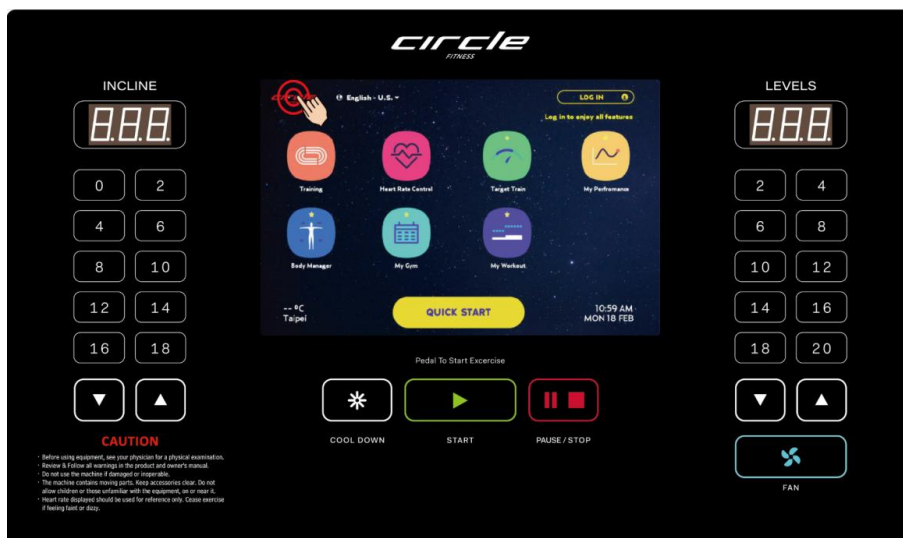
circle
FITNESS

INCLINE

8.8.8.

0 2
4 6
8 10
12 14
16 18

CAUTION

· Before using equipment, see your physician for a physical examination.
· Review & Follow all warnings in the product and owner's manual.
· Do not use the machine if damaged or inoperable.
· The machine contains moving parts. Keep accessories clear. Do not allow children or those unfamiliar with the equipment, on or near it.
· Heart rate displayed should be used for reference only. Cease exercise if feeling faint or dizzy.

English - U.S.

LOG IN

Log in to enjoy all features

Training
Heart Rate Control
Target Train
My Performance
Body Manager
My Gym
My Workout

-- ºC
Taipei

QUICK START

10:59 AM
MON 18 FEB

Pedal To Start Excercise

COOL DOWN
START
PAUSE / STOP

LEVELS

8.8.8.

2 4
6 8
10 12
14 16
18 20

FAN